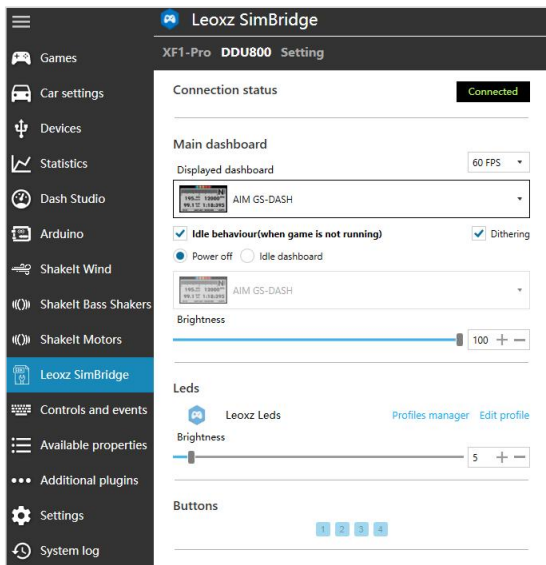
Games
Car settings
Devices
Statistics
Dash Studio
Arduino
ShakeIt Wind
ShakeIt Bass Shakers
ShakeIt Motors
Leoxz SimBridge
Controls and events
Available properties
Additional plugins
Settings
System log

Leoxz SimBridge

XF1-Pro DDU800 Setting

Connection status
Connected

Main dashboard
Displayed dashboard
60 FPS
AIM GS-DASH
Idle behaviour(when game is not running)
Dithering
Power off
Idle dashboard
AIM GS-DASH
Brightness
100

Leds
Leoxz Leds
Profiles manager
Edit profile
Brightness
5

Buttons
1 2 3 4